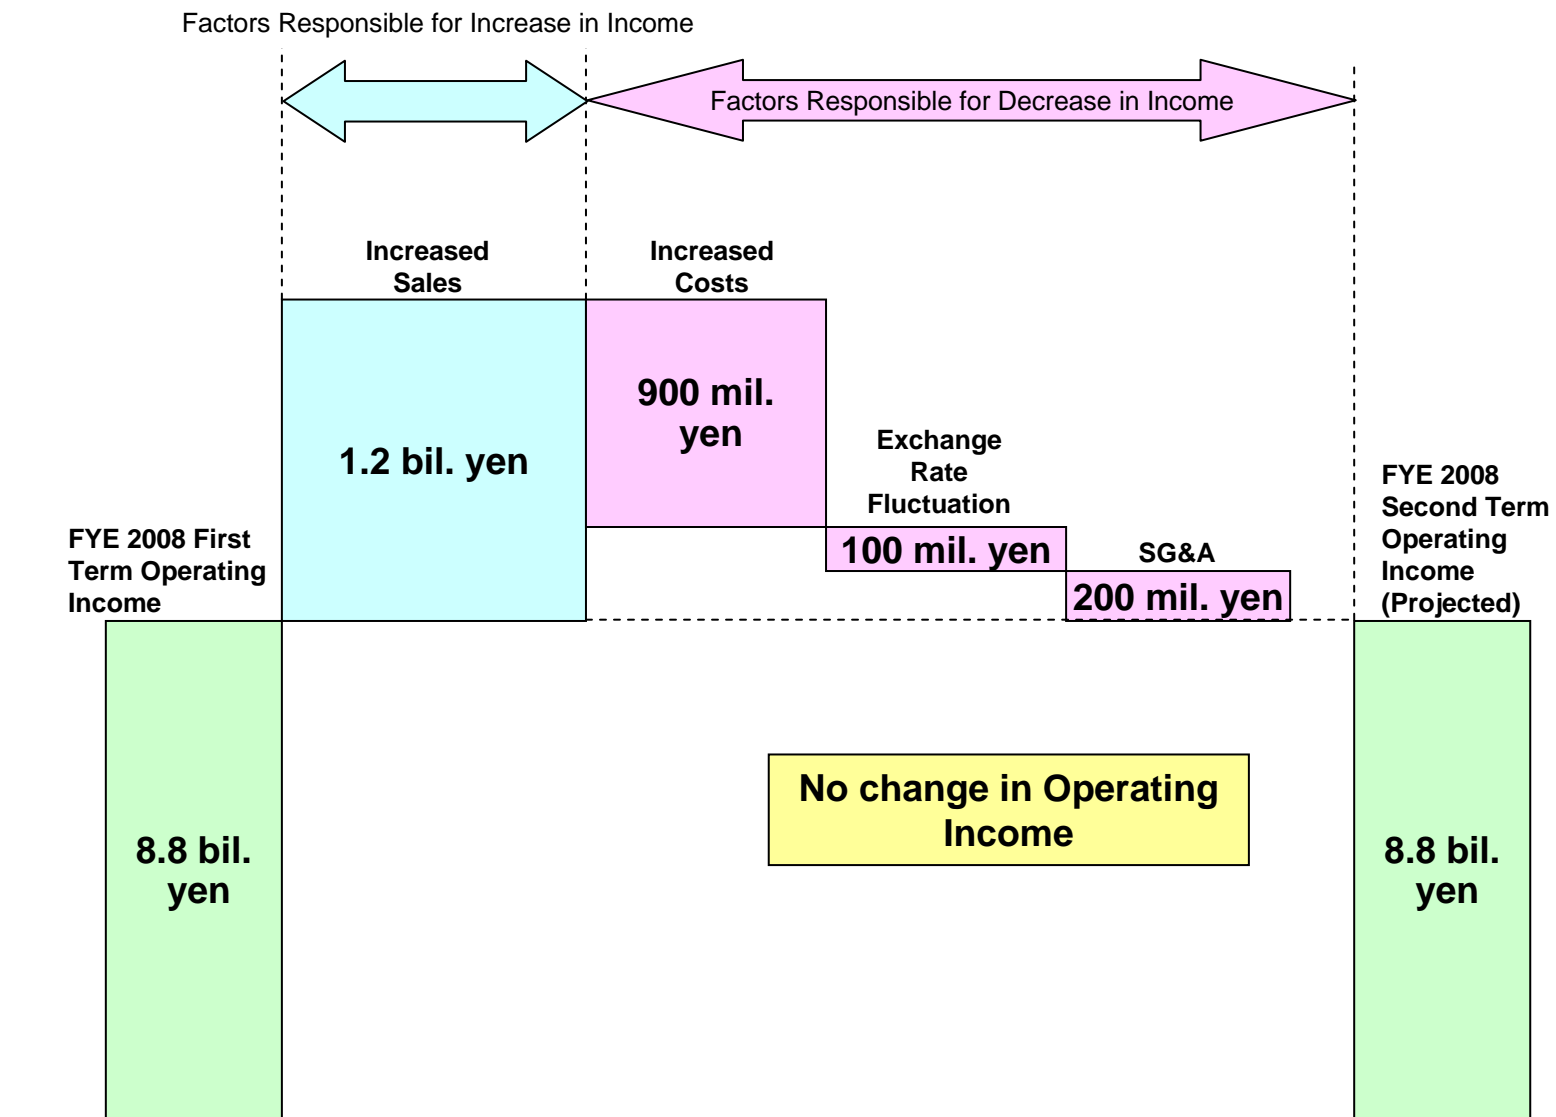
Factors Responsible for Increase in Income

Factors Responsible for Decrease in Income

Increased Sales

Increased Costs

1.2 bil. yen

900 mil. yen

Exchange Rate Fluctuation

100 mil. yen

SG&A

200 mil. yen

FYE 2008 First Term Operating Income

FYE 2008 Second Term Operating Income (Projected)

8.8 bil. yen

No change in Operating Income

8.8 bil. yen